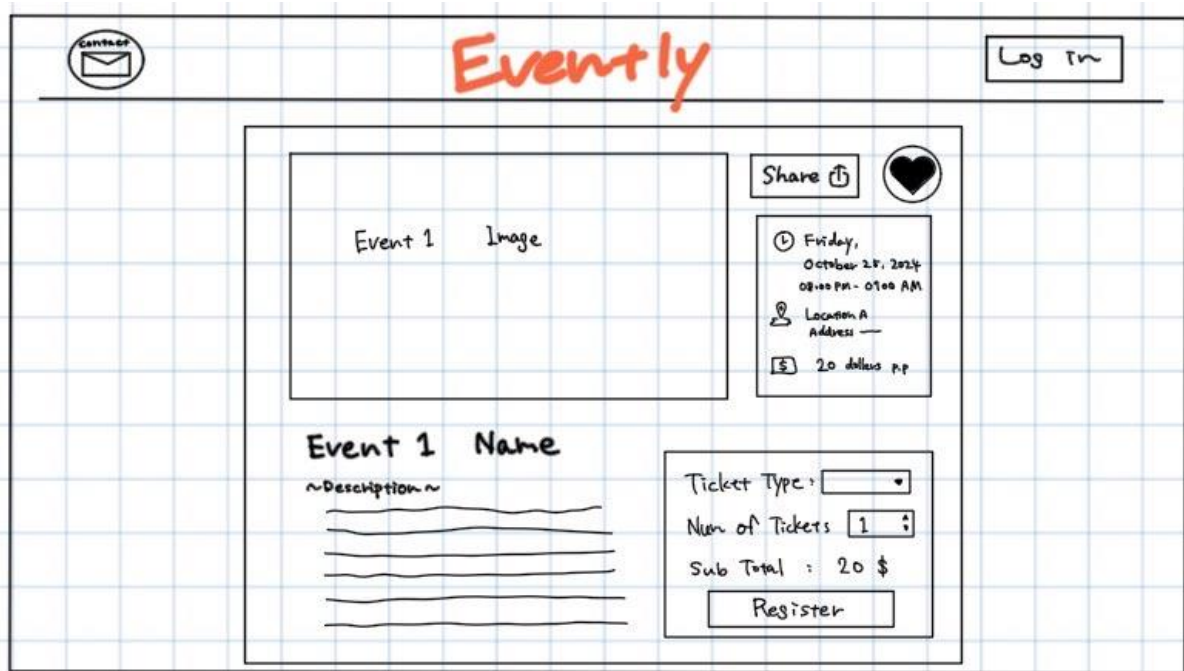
Contact

Evently

Log In

Event 1 Image

Share

Friday, October 25, 2024 08:00 PM - 01:00 AM

Location A Address —

$ 20 dollars p.p

Event 1 Name

~Description~

Ticket Type :

Num of Tickets 1

Sub Total : 20 $

Register